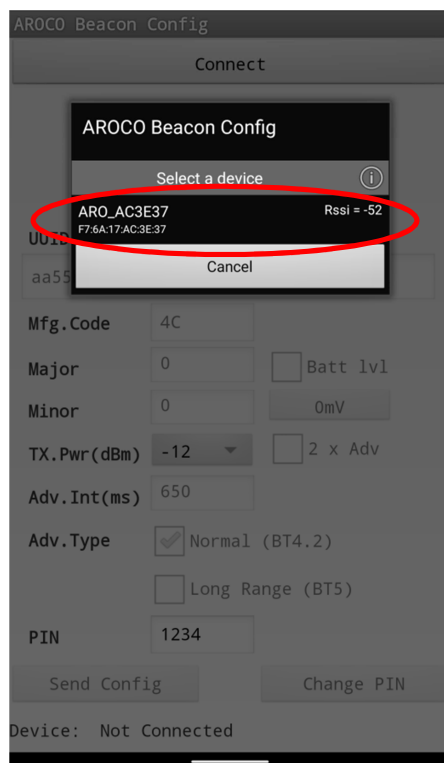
AROCO Beacon Config

Connect

AROCO Beacon Config

Select a device

ARO_AC3E37
F7:6A:17:AC:3E:37

Rssi = -52

Cancel

UUID

aa55

Mfg.Code 4C

Major 0

Batt lvl

Minor 0

0mV

TX.Pwr(dBm) -12

2 x Adv

Adv.Int(ms) 650

Adv.Type

Normal (BT4.2)

Long Range (BT5)

PIN 1234

Send Config

Change PIN

Device: Not Connected